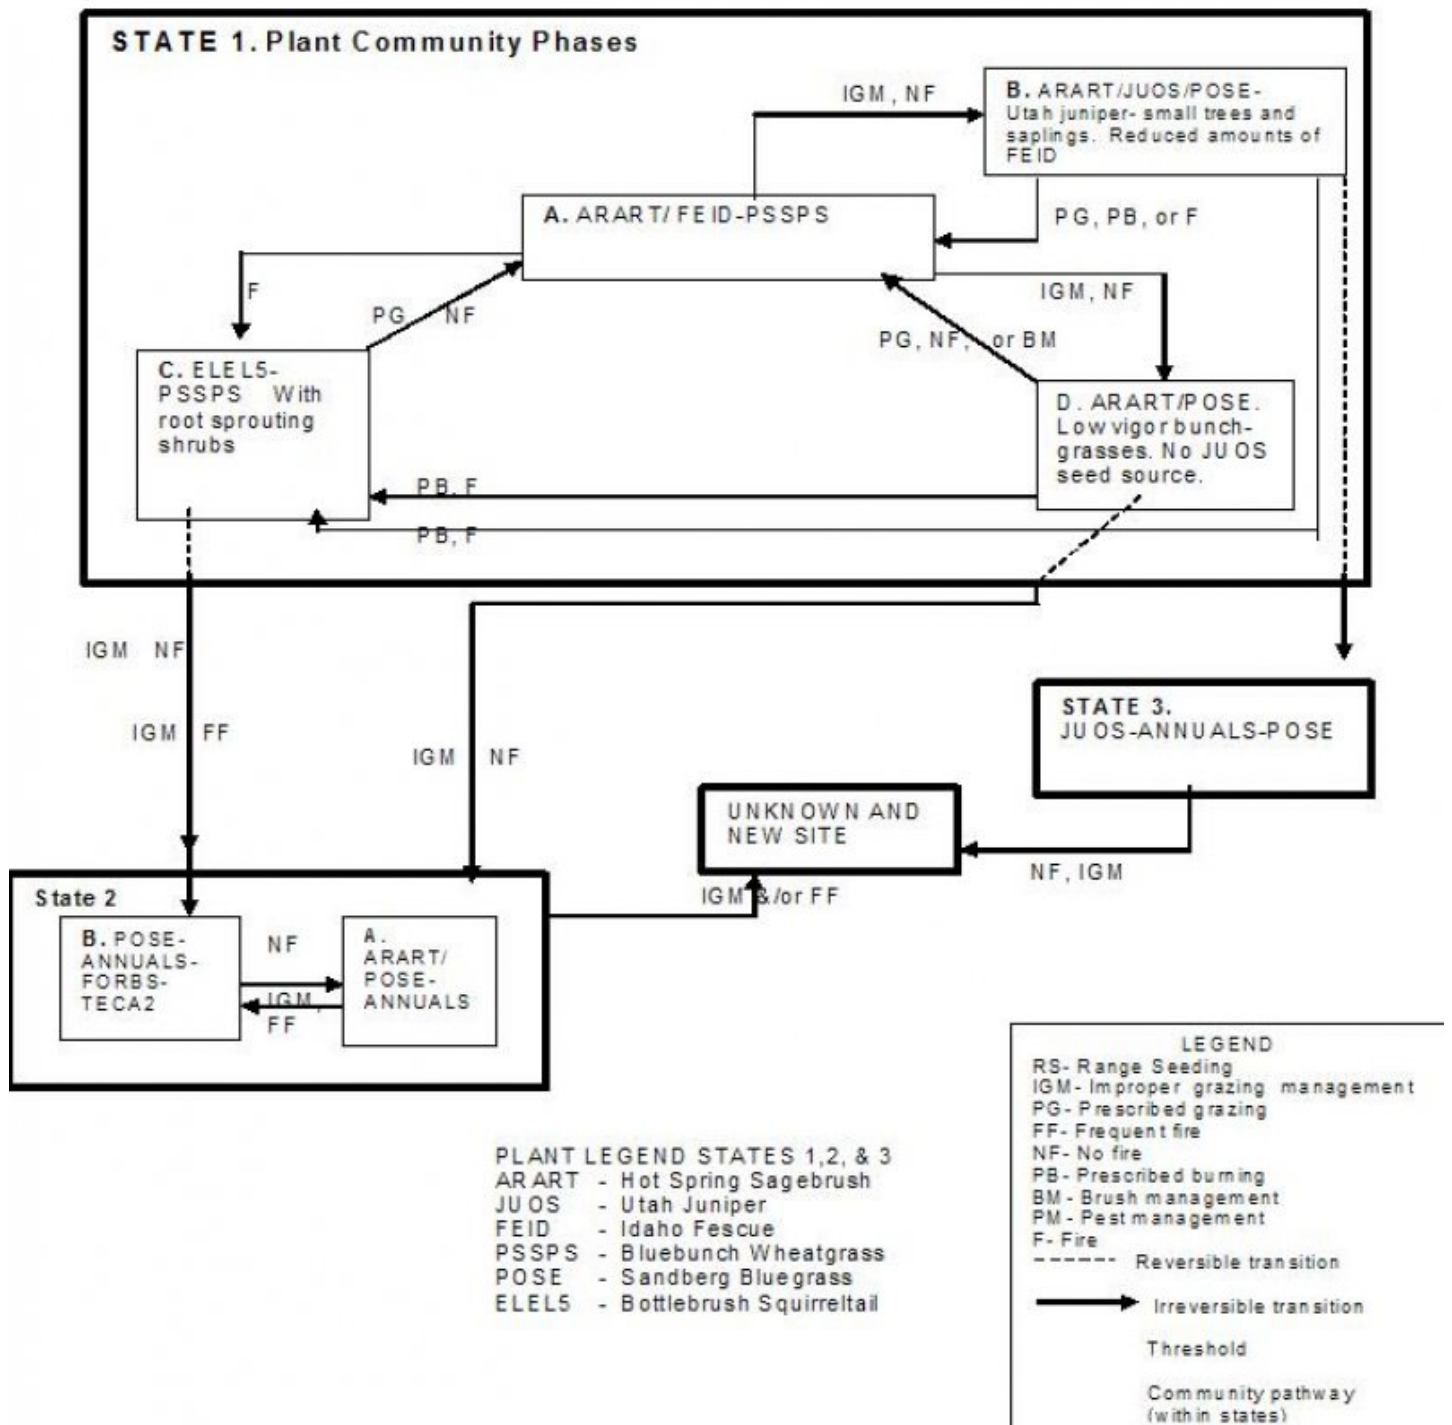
STATE 1. Plant Community Phases

IGM, NF

B. ARART/JUOS/POSE- Utah juniper- small trees and saplings. Reduced amounts of FEID

A. ARART/ FEID-PSSPS

PG, PB, or F

F

PG NF

IGM, NF

PG, NF, or BM

C. ELEL5- PSSPS With root sprouting shrubs

D. ARART/POSE. Low vigor bunch-grasses. No JUOS seed source.

PB, F

PB, F

IGM NF

IGM FF

IGM NF

STATE 3. JUOS-ANNUALS-POSE

UNKNOWN AND NEW SITE

NF, IGM

IGM &/or FF

State 2

B. POSE-ANNUALS-FORBS-TECA2

NF

IGM, FF

A. ARART/ POSE-ANNUALS

PLANT LEGEND STATES 1,2, & 3
ARART - Hot Spring Sagebrush
JUOS - Utah Juniper
FEID - Idaho Fescue
PSSPS - Bluebunch Wheatgrass
POSE - Sandberg Bluegrass
ELEL5 - Bottlebrush Squirreltail

LEGEND
RS- Range Seeding
IGM- Improper grazing management
PG- Prescribed grazing
FF- Frequent fire
NF- No fire
PB- Prescribed burning
BM- Brush management
PM- Pest management
F- Fire
------ Reversible transition
Irreversible transition
Threshold
Community pathway (within states)